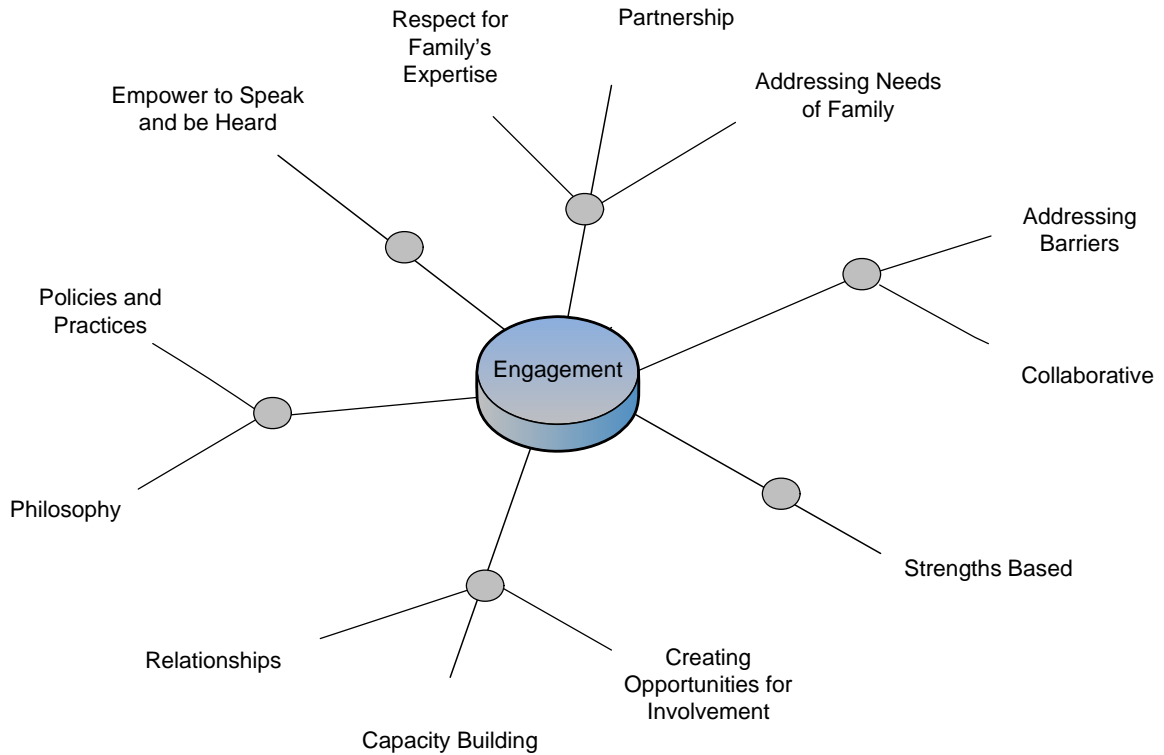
Respect for Family's Expertise

Partnership

Addressing Needs of Family

Empower to Speak and be Heard

Addressing Barriers

Policies and Practices

Engagement

Collaborative

Philosophy

Strengths Based

Relationships

Creating Opportunities for Involvement

Capacity Building